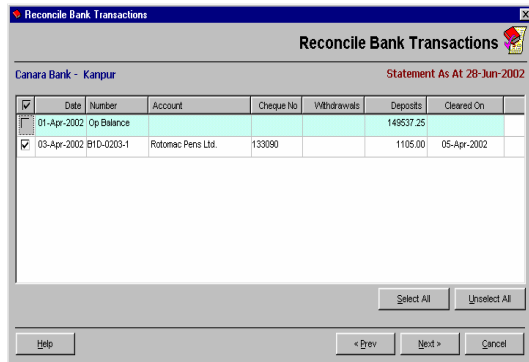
Reconcile Bank Transactions

Reconcile Bank Transactions

Canara Bank - Kanpur

Statement As At 28-Jun-2002

| ☑ | Date | Number | Account | Cheque No | Withdrawals | Deposits | Cleared On |
|---|---|---|---|---|---|---|---|
| ☐ | 01-Apr-2002 | Op Balance | | | | 149537.25 | |
| ☑ | 03-Apr-2002 | B1D-0203-1 | Rotomac Pens Ltd. | 133090 | | 1105.00 | 05-Apr-2002 |

Select All

Unselect All

Help

« Prev

Next »

Cancel